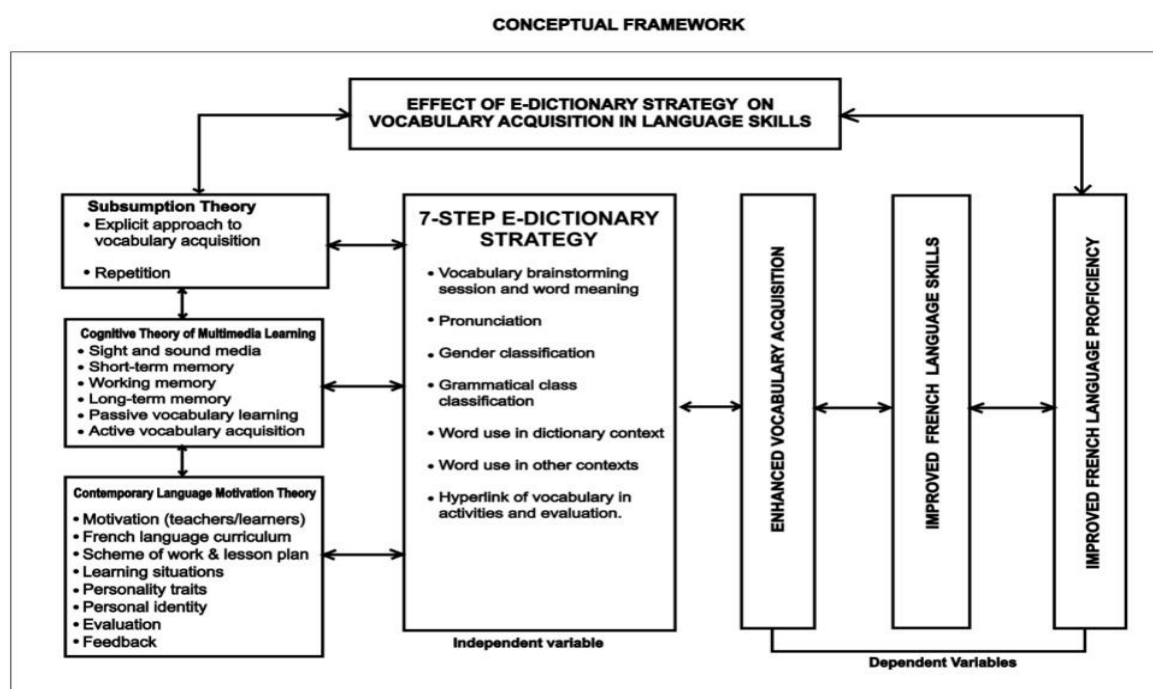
CONCEPTUAL FRAMEWORK

EFFECT OF E-DICTIONARY STRATEGY ON VOCABULARY ACQUISITION IN LANGUAGE SKILLS

Subsumption Theory
• Explicit approach to vocabulary acquisition
• Repetition

Cognitive Theory of Multimedia Learning
• Sight and sound media
• Short-term memory
• Working memory
• Long-term memory
• Passive vocabulary learning
• Active vocabulary acquisition

Contemporary Language Motivation Theory
• Motivation (teachers/learners)
• French language curriculum
• Scheme of work & lesson plan
• Learning situations
• Personality traits
• Personal identity
• Evaluation
• Feedback

7-STEP E-DICTIONARY STRATEGY
• Vocabulary brainstorming session and word meaning
• Pronunciation
• Gender classification
• Grammatical class classification
• Word use in dictionary context
• Word use in other contexts
• Hyperlink of vocabulary in activities and evaluation.

Independent variable

ENHANCED VOCABULARY ACQUISITION

IMPROVED FRENCH LANGUAGE SKILLS

IMPROVED FRENCH LANGUAGE PROFICIENCY

Dependent Variables